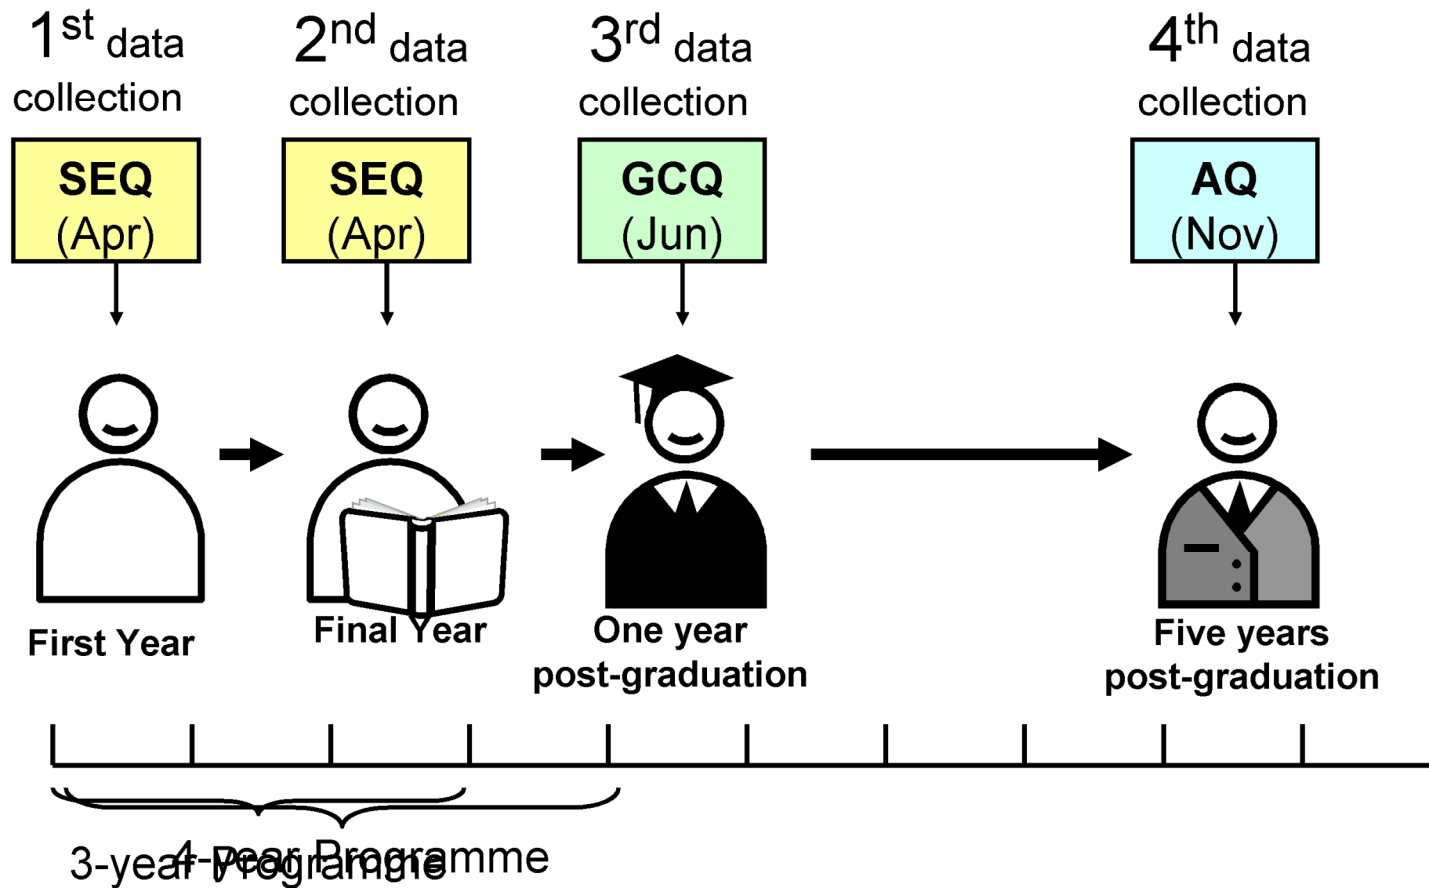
$1^{st}$ data collection

SEQ (Apr)

$2^{nd}$ data collection

SEQ (Apr)

$3^{rd}$ data collection

GCQ (Jun)

$4^{th}$ data collection

AQ (Nov)

First Year

Final Year

One year post-graduation

Five years post-graduation

3-year Programme

4-year Programme